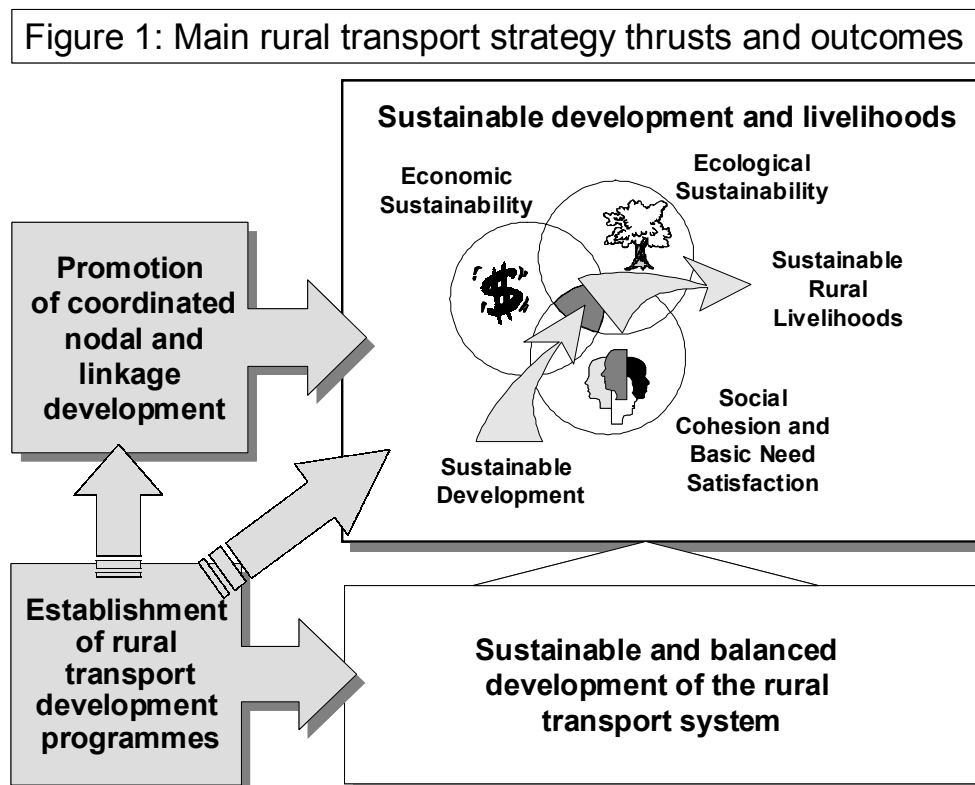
Figure 1: Main rural transport strategy thrusts and outcomes

Promotion of coordinated nodal and linkage development

Sustainable development and livelihoods

Economic Sustainability

Ecological Sustainability

Sustainable Rural Livelihoods

Social Cohesion and Basic Need Satisfaction

Sustainable Development

Establishment of rural transport development programmes

Sustainable and balanced development of the rural transport system